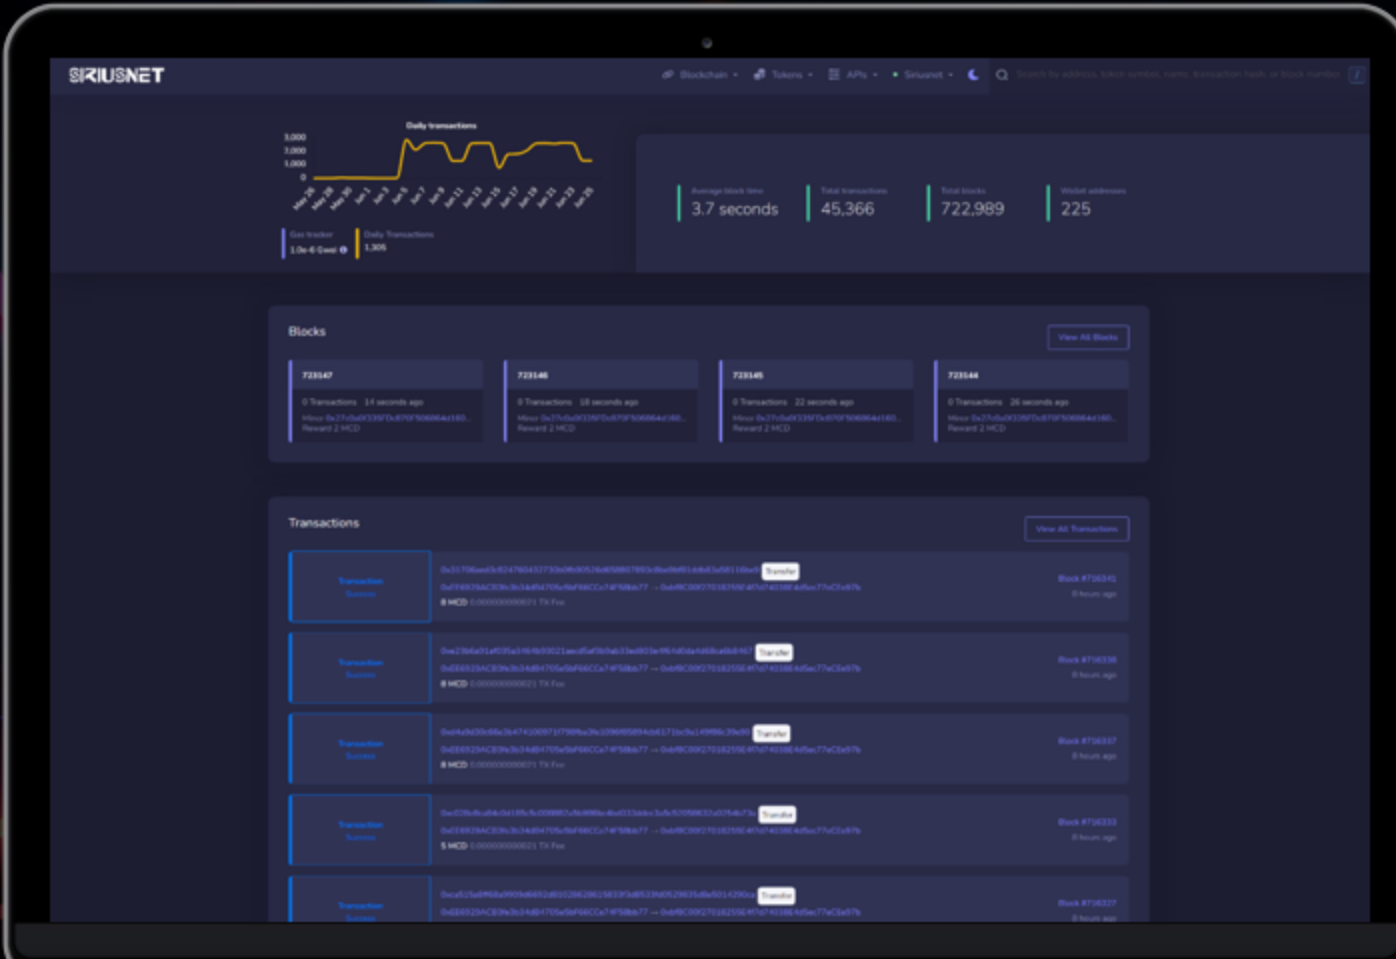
SIRIUSNET

Blockchain Tokens APIs Siriusnet

Search by address, token symbol, name, transaction hash, or block number

Daily transactions

3,000
2,000
1,000
0

Gas tracker
1.0e-6 Gwei

Daily Transactions
1,305

Average block time
3.7 seconds

Total transactions
45,366

Total blocks
722,989

Wallet addresses
225

Blocks

View All Blocks

723147
0 Transactions 14 seconds ago
Miner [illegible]
Reward 2 MCD

723146
0 Transactions 18 seconds ago
Miner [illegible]
Reward 2 MCD

723145
0 Transactions 22 seconds ago
Miner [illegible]
Reward 2 MCD

723144
0 Transactions 26 seconds ago
Miner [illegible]
Reward 2 MCD

Transactions

View All Transactions

Transaction
Success
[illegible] Transfer
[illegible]
8 MCD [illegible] TX Fee
Block #716341
0 hours ago

Transaction
Success
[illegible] Transfer
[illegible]
8 MCD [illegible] TX Fee
Block #716338
0 hours ago

Transaction
Success
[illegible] Transfer
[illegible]
8 MCD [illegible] TX Fee
Block #716337
0 hours ago

Transaction
Success
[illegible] Transfer
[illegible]
5 MCD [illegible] TX Fee
Block #716333
0 hours ago

Transaction
Success
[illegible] Transfer
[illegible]
Block #716327
0 hours ago